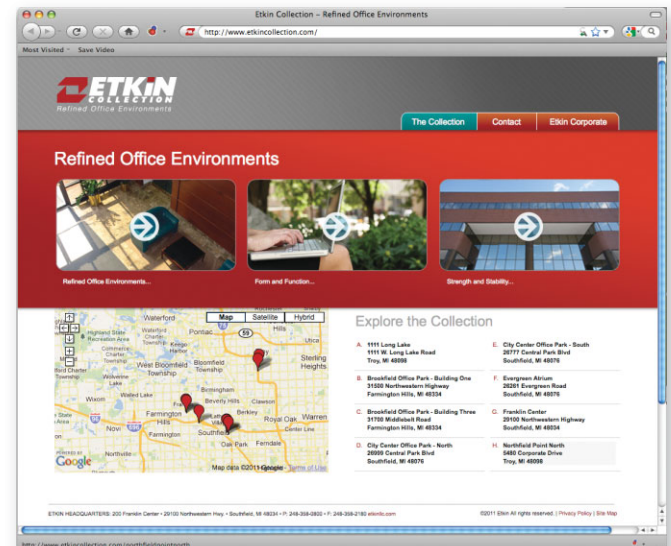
Etkin Collection – Refined Office Environments

http://www.etkincollection.com/

Most Visited Save Video

ETKIN COLLECTION
Refined Office Environments

The Collection Contact Etkin Corporate

Refined Office Environments

Refined Office Environments...

Form and Function...

Strength and Stability...

Map Satellite Hybrid

Waterford
Highland State Recreation Area
Commerce Charter Township
West Bloomfield Township
Bloomfield Township
Pontiac
Hills
Utica
Sterling Heights
Wixom
Farmington Hills
Novi
Southfield
Birmingham
Beverly Hills
Troy
Royal Oak
Berkley
Warren
Clawson
Oak Park
Ferndale
Center Line
59
Google
Map data ©2011 Google – Terms of Use

Explore the Collection

A. 1111 Long Lake
1111 W. Long Lake Road
Troy, MI 48098

B. Brookfield Office Park - Building One
31500 Northwestern Highway
Farmington Hills, MI 48334

C. Brookfield Office Park - Building Three
31700 Middlebelt Road
Farmington Hills, MI 48334

D. City Center Office Park - North
26999 Central Park Blvd
Southfield, MI 48076

E. City Center Office Park - South
26777 Central Park Blvd
Southfield, MI 48076

F. Evergreen Atrium
26261 Evergreen Road
Southfield, MI 48076

G. Franklin Center
29100 Northwestern Highway
Southfield, MI 48034

H. Northfield Point North
5480 Corporate Drive
Troy, MI 48098

ETKIN HEADQUARTERS: 200 Franklin Center • 29100 Northwestern Hwy. • Southfield, MI 48034 • P: 248-358-0800 • F: 248-358-2180 etkinllc.com

©2011 Etkin All rights reserved. | Privacy Policy | Site Map

http://www.etkincollection.com/northfieldpointnorth